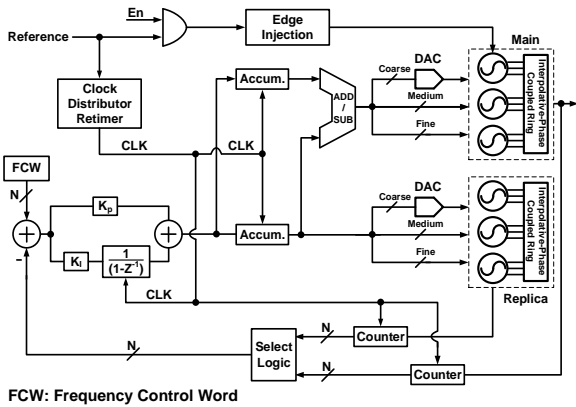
En

Reference

Edge Injection

Main

Clock Distributor Retimer

Accum.

ADD / SUB

DAC

Coarse

Medium

Fine

Interpolative-Phase Coupled Ring

CLK

CLK

FCW

N

$K_p$

$K_I$

$\frac{1}{(1-Z^{-1})}$

-

Accum.

DAC

Coarse

Medium

Fine

Interpolative-Phase Coupled Ring

CLK

Replica

N

Counter

Select Logic

N

N

Counter

FCW: Frequency Control Word